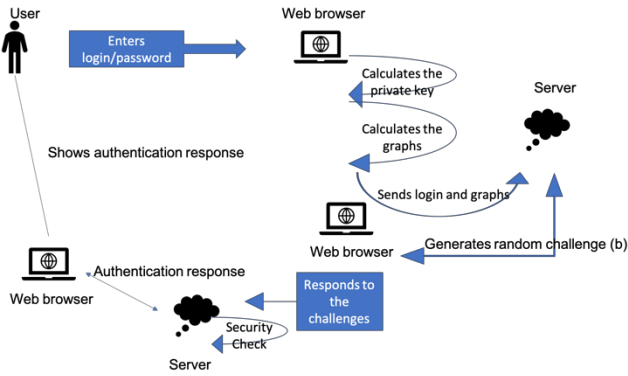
User

Enters login/password

Web browser

Calculates the private key

Server

Calculates the graphs

Shows authentication response

Sends login and graphs

Web browser

Generates random challenge (b)

Web browser

Authentication response

Responds to the challenges

Security Check

Server